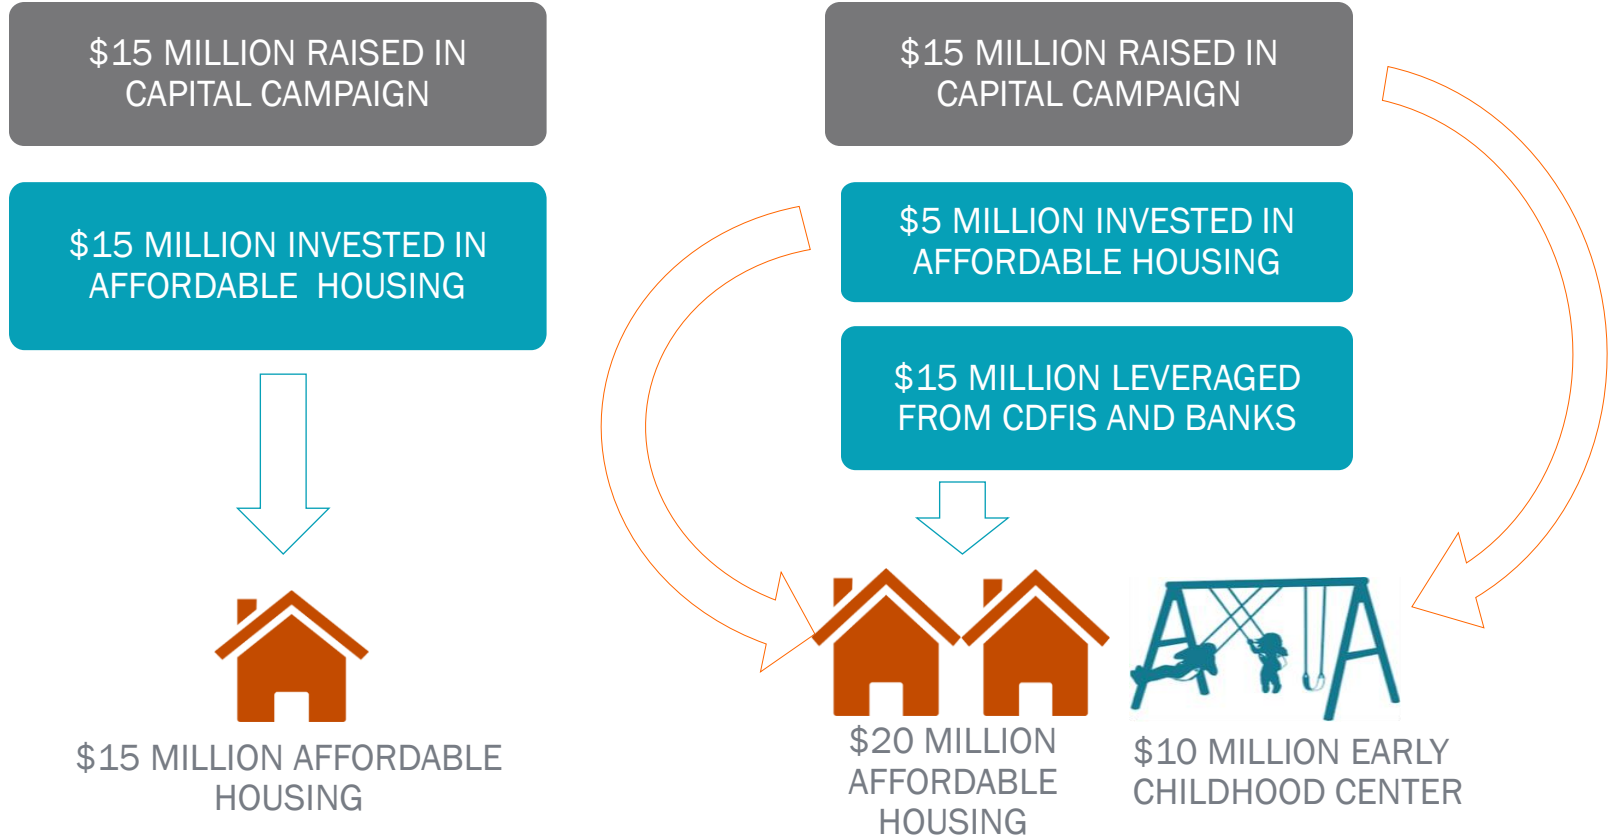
$15 MILLION RAISED IN CAPITAL CAMPAIGN

$15 MILLION INVESTED IN AFFORDABLE HOUSING

$15 MILLION AFFORDABLE HOUSING

$15 MILLION RAISED IN CAPITAL CAMPAIGN

$5 MILLION INVESTED IN AFFORDABLE HOUSING

$15 MILLION LEVERAGED FROM CDFIS AND BANKS

$20 MILLION AFFORDABLE HOUSING

$10 MILLION EARLY CHILDHOOD CENTER